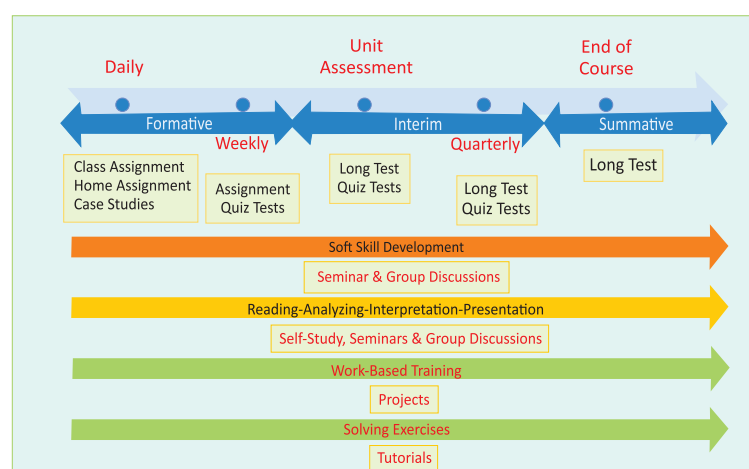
Daily

Unit Assessment

End of Course

Formative

Weekly

Interim

Quarterly

Summative

Class Assignment
Home Assignment
Case Studies

Assignment
Quiz Tests

Long Test
Quiz Tests

Long Test
Quiz Tests

Long Test

Soft Skill Development

Seminar & Group Discussions

Reading-Analyzing-Interpretation-Presentation

Self-Study, Seminars & Group Discussions

Work-Based Training

Projects

Solving Exercises

Tutorials